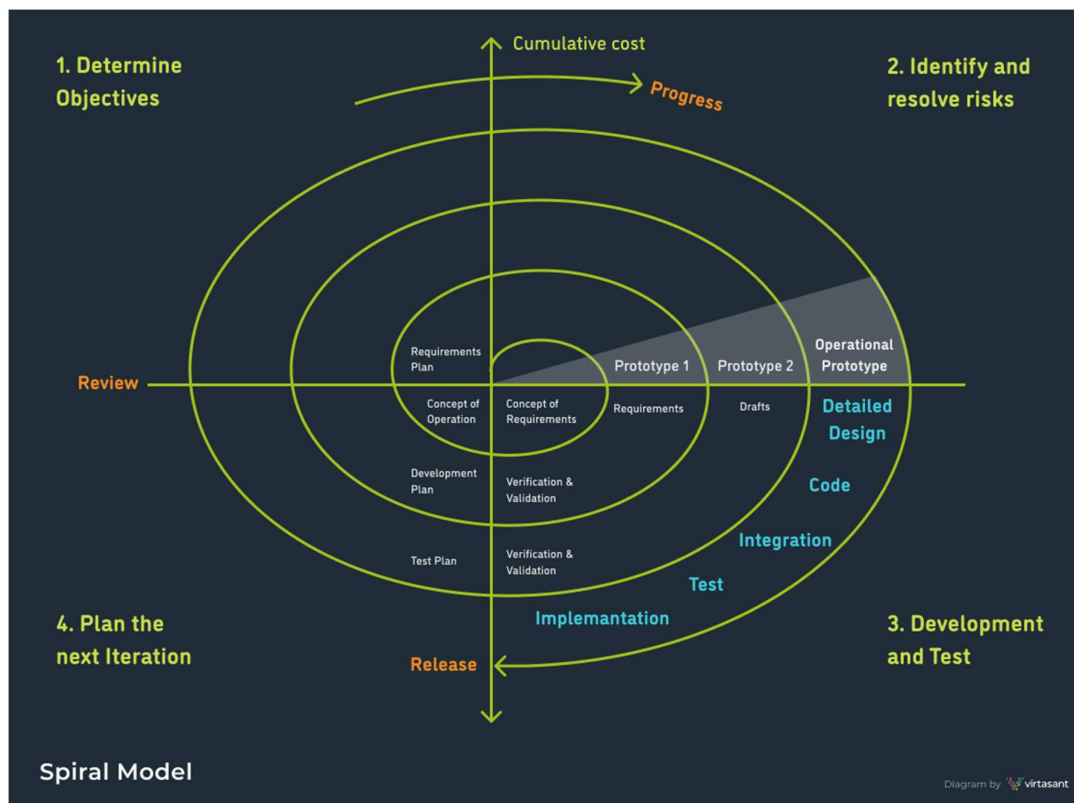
1. Determine Objectives

Cumulative cost

Progress

2. Identify and resolve risks

Requirements Plan

Review

Prototype 1

Prototype 2

Operational Prototype

Concept of Operation

Concept of Requirements

Requirements

Drafts

Detailed Design

Development Plan

Verification & Validation

Code

Integration

Test Plan

Verification & Validation

Test

Implamantation

4. Plan the next Iteration

Release

3. Development and Test

Spiral Model

Diagram by virtasant